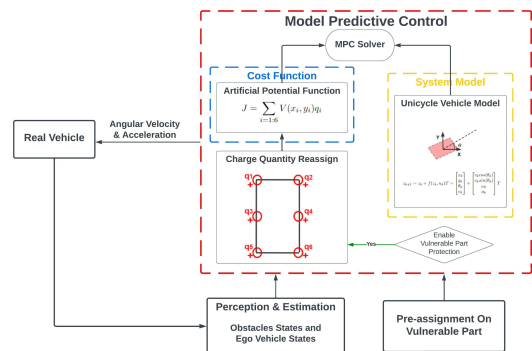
Model Predictive Control

MPC Solver

Cost Function

Artificial Potential Function

$J = \sum_{i=1:6} V(x_i, y_i) q_i$

System Model

Unicycle Vehicle Model

Real Vehicle

Angular Velocity & Acceleration

Charge Quantity Reassign

q1

q2

q3

q4

q5

q6

Enable Vulnerable Part Protection

Yes

Perception & Estimation

Obstacles States and Ego Vehicle States

Pre-assignment On Vulnerable Part